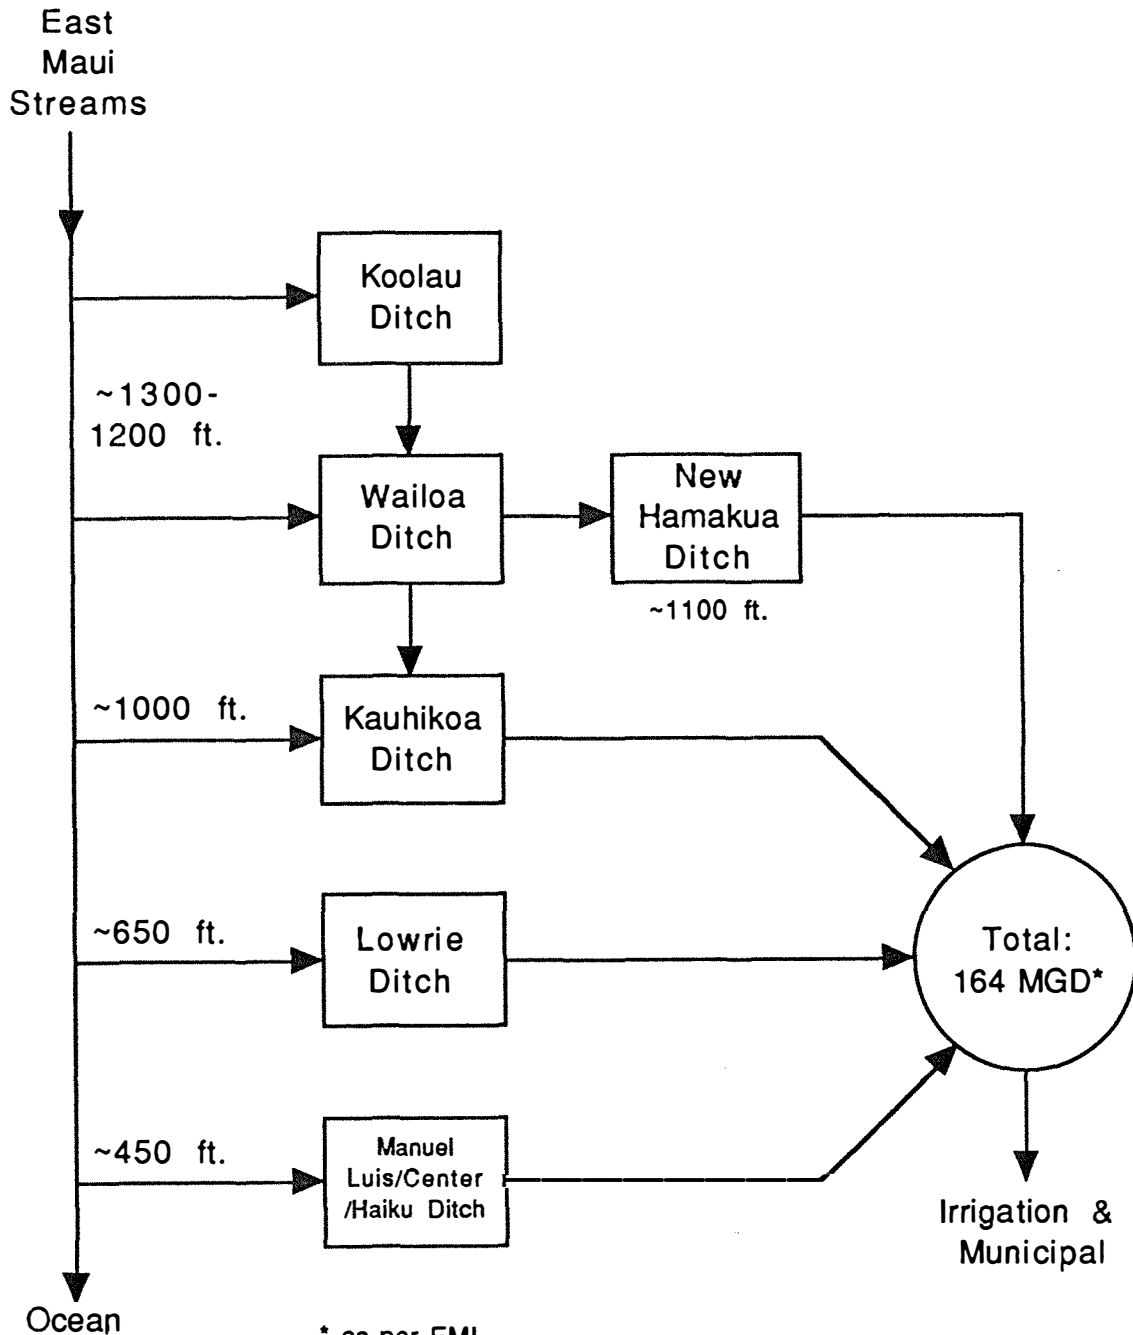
East Maui Streams

Koolau Ditch

~1300-1200 ft.

Wailoa Ditch

New Hamakua Ditch

~1100 ft.

~1000 ft.

Kauhikoa Ditch

~650 ft.

Lowrie Ditch

Total: 164 MGD*

~450 ft.

Manuel Luis/Center /Haiku Ditch

Irrigation & Municipal

Ocean

* as per EMI